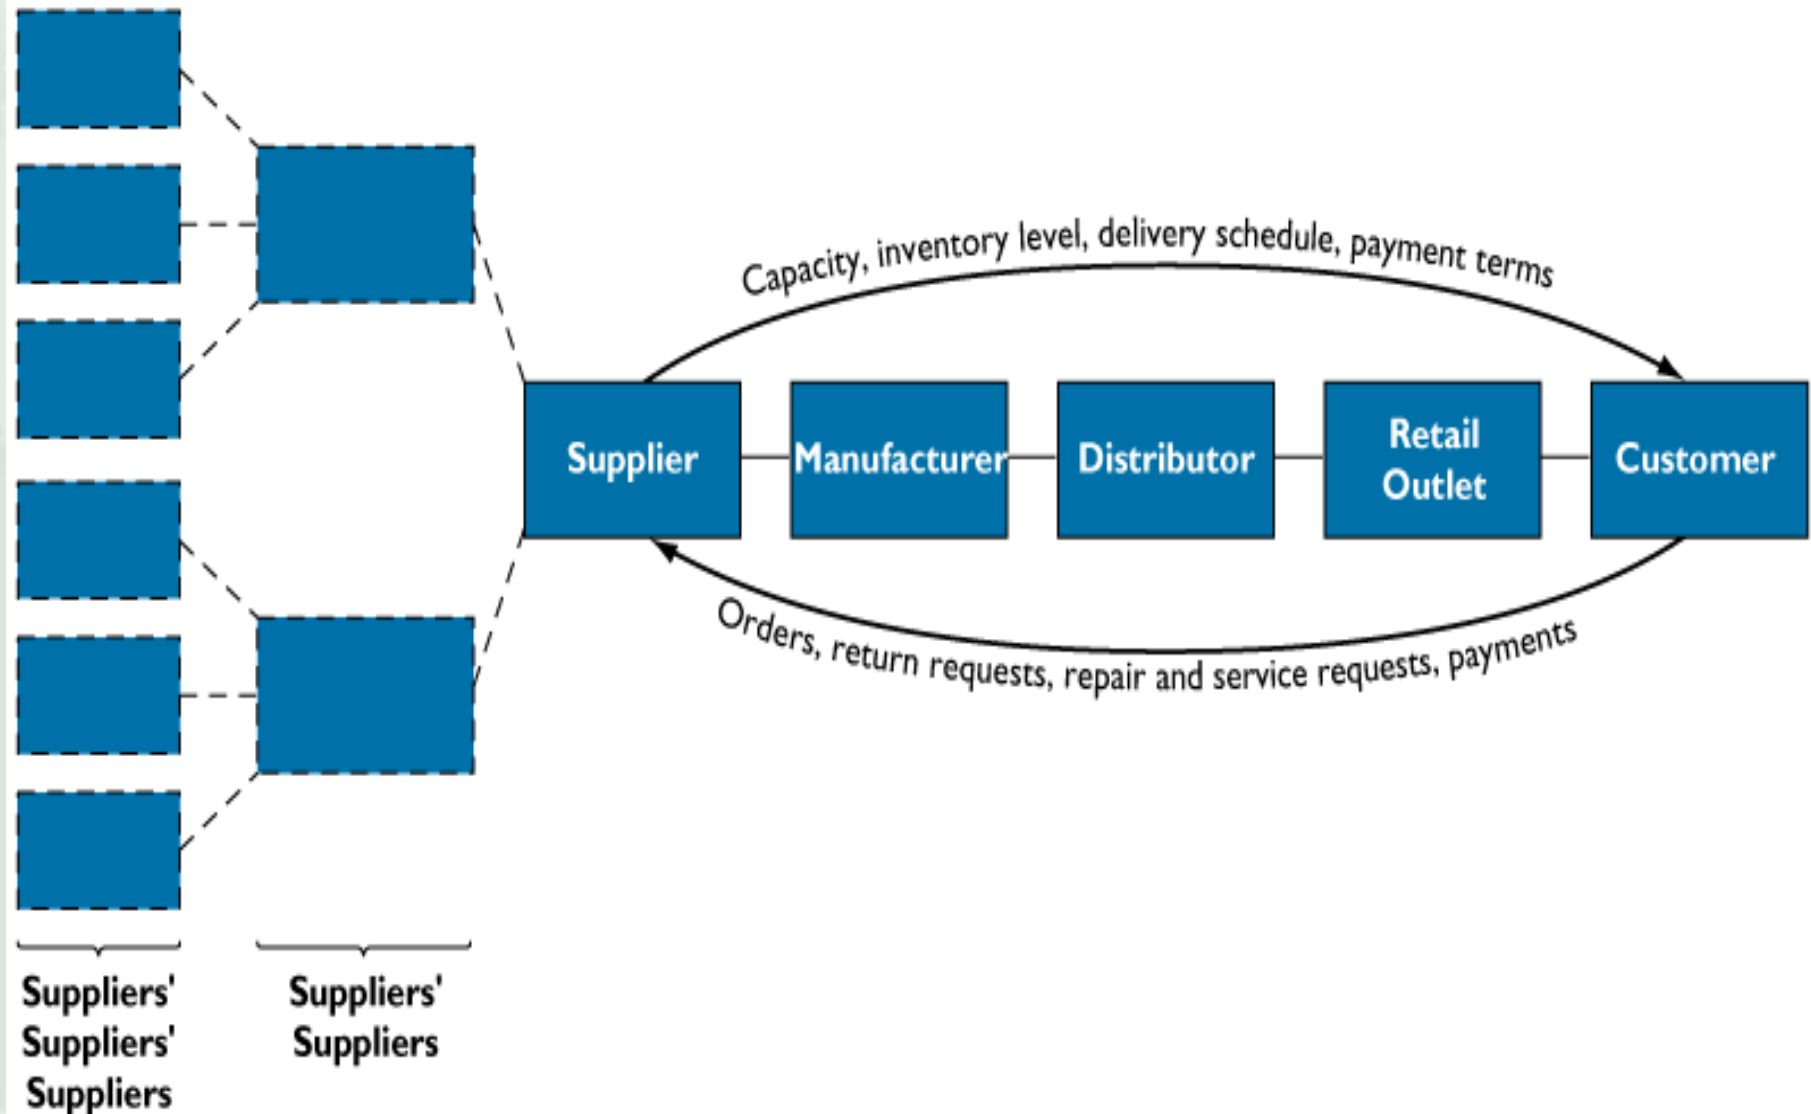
Capacity, inventory level, delivery schedule, payment terms

Supplier

Manufacturer

Distributor

Retail Outlet

Customer

Orders, return requests, repair and service requests, payments

Suppliers' Suppliers' Suppliers

Suppliers' Suppliers